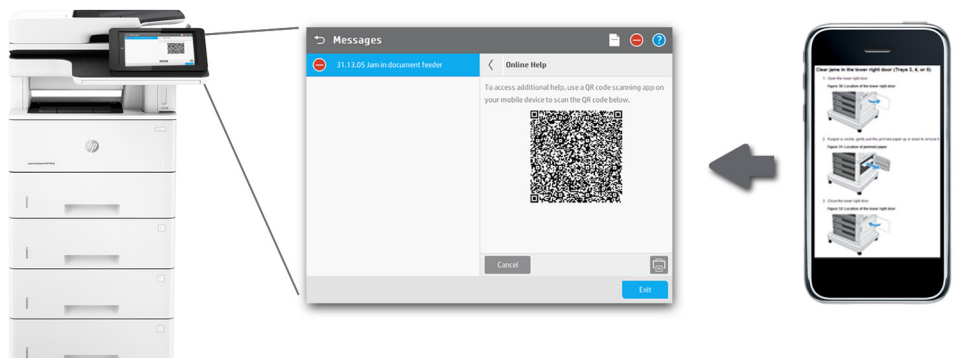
Messages

31.13.05 Jam in document feeder

Online Help

To access additional help, use a QR code scanning app on your mobile device to scan the QR code below.

Cancel

Exit

Clear jams in the lower right door (Trays 3, 4, or 5)

1. Open the lower right door.

Figure 38 Location of the lower right door

2. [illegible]

Figure 39 Location of jammed paper

3. Close the lower right door.

Figure 40 Location of the lower right door